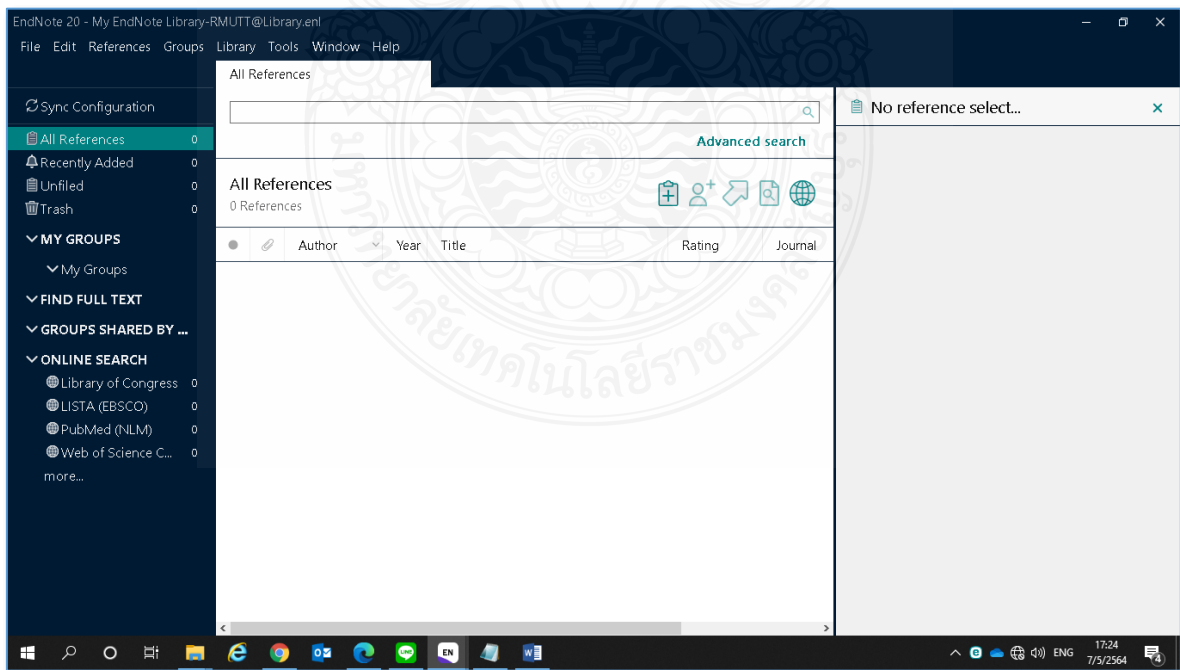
EndNote 20 - My EndNote Library-RMUTT@Library.enl

File Edit References Groups Library Tools Window Help

All References

Sync Configuration

All References 0
Recently Added 0
Unfiled 0
Trash 0

MY GROUPS
My Groups

FIND FULL TEXT

GROUPS SHARED BY ...

ONLINE SEARCH
Library of Congress 0
LISTA (EBSCO) 0
PubMed (NLM) 0
Web of Science C... 0
more...

Advanced search

All References
0 References

| | | Author | Year | Title | Rating | Journal |
|---|---|---|---|---|---|---|

No reference select...

ENG
17:24
7/5/2564
4